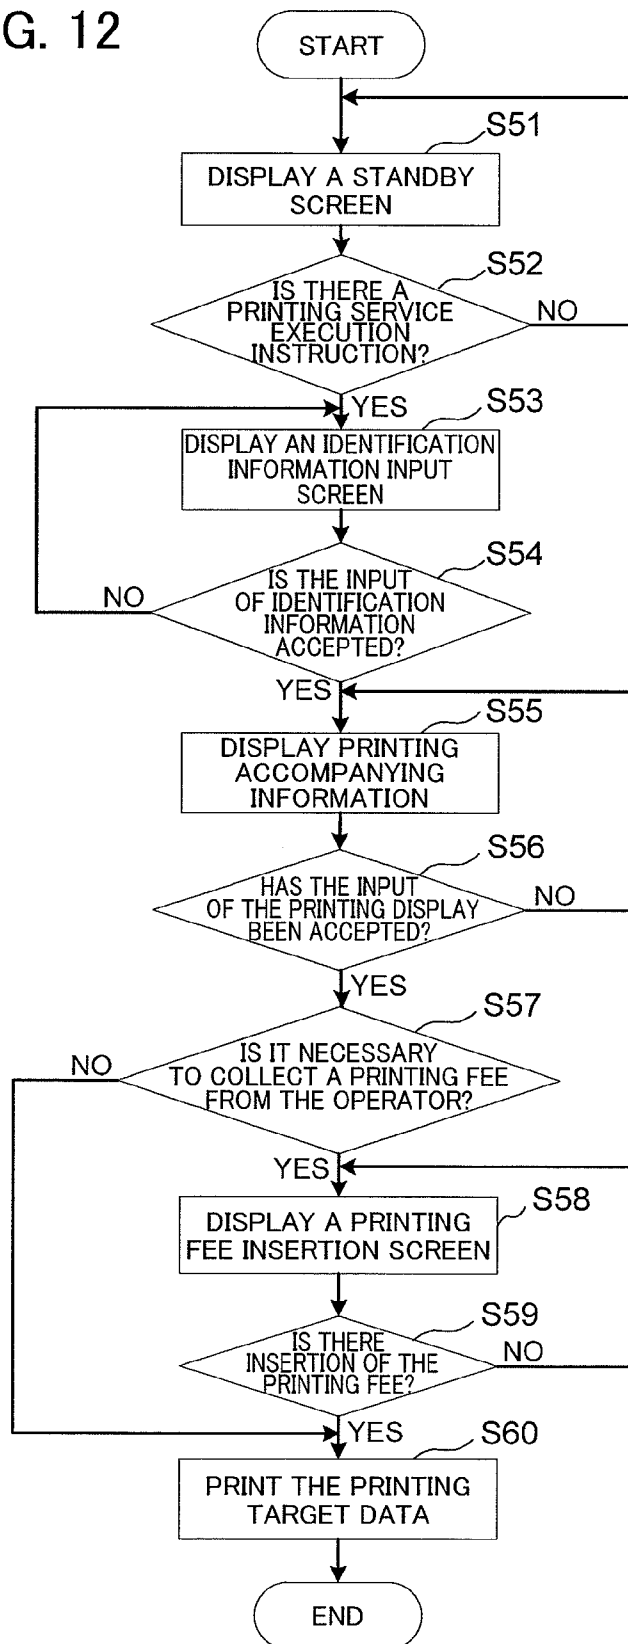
G. 12

START

S51
DISPLAY A STANDBY SCREEN

S52
IS THERE A PRINTING SERVICE EXECUTION INSTRUCTION?
NO
YES

S53
DISPLAY AN IDENTIFICATION INFORMATION INPUT SCREEN

S54
IS THE INPUT OF IDENTIFICATION INFORMATION ACCEPTED?
NO
YES

S55
DISPLAY PRINTING ACCOMPANYING INFORMATION

S56
HAS THE INPUT OF THE PRINTING DISPLAY BEEN ACCEPTED?
NO
YES

S57
IS IT NECESSARY TO COLLECT A PRINTING FEE FROM THE OPERATOR?
NO
YES

S58
DISPLAY A PRINTING FEE INSERTION SCREEN

S59
IS THERE INSERTION OF THE PRINTING FEE?
NO
YES

S60
PRINT THE PRINTING TARGET DATA

END